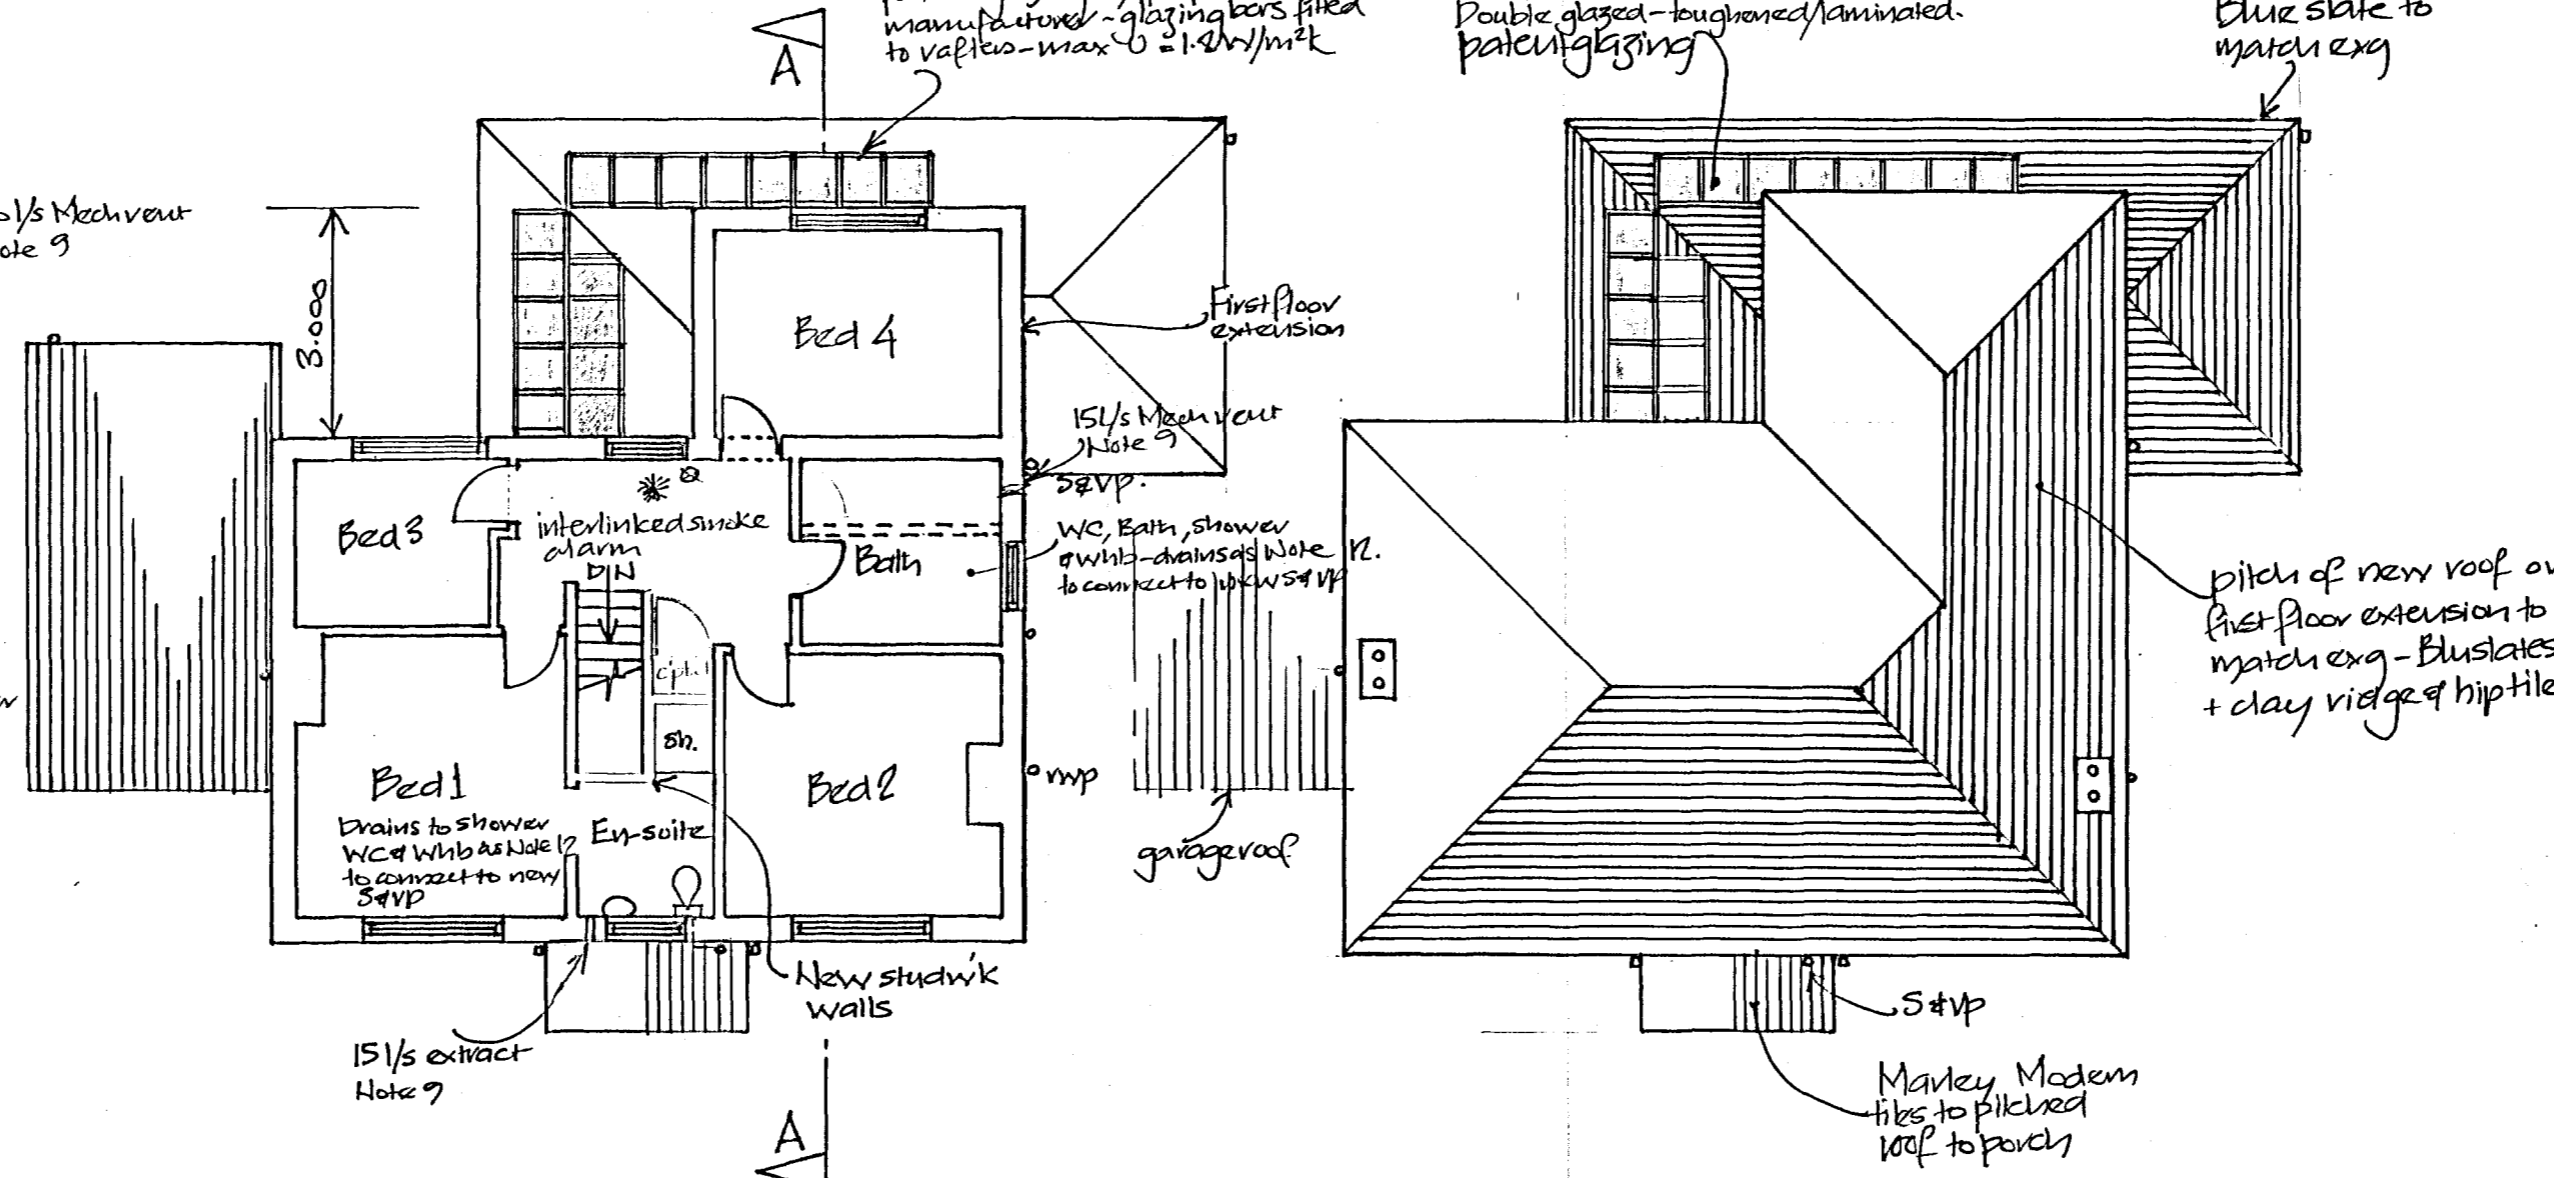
manufactured - glazing bars fitted to rafters - max U = 1.8W/m²k

Double glazed - toughened/laminated. patent glazing

Blue slate to match exg

A

l/s Mech vent Note 9

3.000

Bed 4

First floor extension

15 l/s Mech vent Note 9

S&VP.

Bed 3

interlinked smoke alarm

DN

Bath

WC, Bath, shower & whb - drains as Note 12. to connect to new S&VP

cpbd

sh.

Bed 1

Drains to shower WC & Whb as Note 12 to connect to new S&VP

En-suite

Bed 2

rwp

garage roof

New studwk walls

15 l/s extract Note 9

A

pitch of new roof over first floor extension to match exg - Blue slates + clay ridge & hip tiles

S&VP

Marley Modern tiles to pitched roof to porch